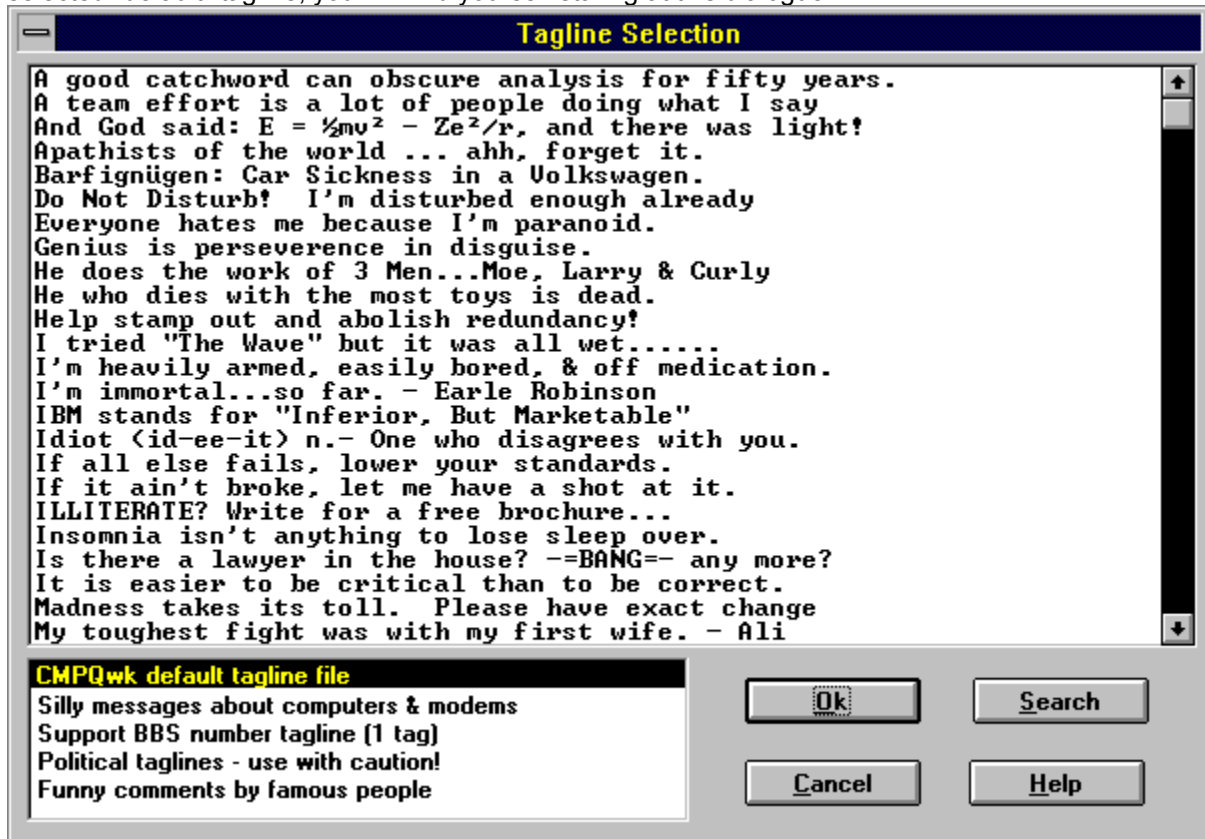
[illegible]

Tagline Selection

A good catchword can obscure analysis for fifty years.
A team effort is a lot of people doing what I say
And God said: E = ½mv² - Ze²/r, and there was light!
Apathists of the world ... ahh, forget it.
Barfignügen: Car Sickness in a Volkswagen.
Do Not Disturb! I'm disturbed enough already
Everyone hates me because I'm paranoid.
Genius is perseverence in disguise.
He does the work of 3 Men...Moe, Larry & Curly
He who dies with the most toys is dead.
Help stamp out and abolish redundancy!
I tried "The Wave" but it was all wet......
I'm heavily armed, easily bored, & off medication.
I'm immortal...so far. - Earle Robinson
IBM stands for "Inferior, But Marketable"
Idiot (id-ee-it) n.- One who disagrees with you.
If all else fails, lower your standards.
If it ain't broke, let me have a shot at it.
ILLITERATE? Write for a free brochure...
Insomnia isn't anything to lose sleep over.
Is there a lawyer in the house? -=BANG=- any more?
It is easier to be critical than to be correct.
Madness takes its toll. Please have exact change
My toughest fight was with my first wife. - Ali

CMPQwk default tagline file
Silly messages about computers & modems
Support BBS number tagline (1 tag)
Political taglines - use with caution!
Funny comments by famous people

Ok
Search
Cancel
Help